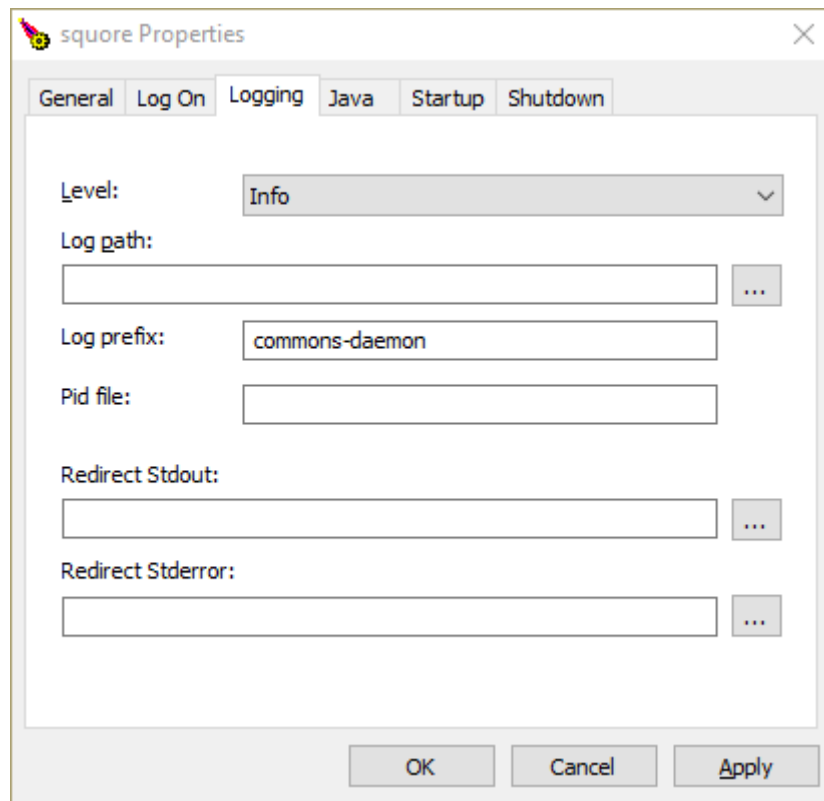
squore Properties

General | Log On | Logging | Java | Startup | Shutdown

Level: Info

Log path:

...

Log prefix: commons-daemon

Pid file:

Redirect Stdout:

...

Redirect Stderror:

...

OK | Cancel | Apply